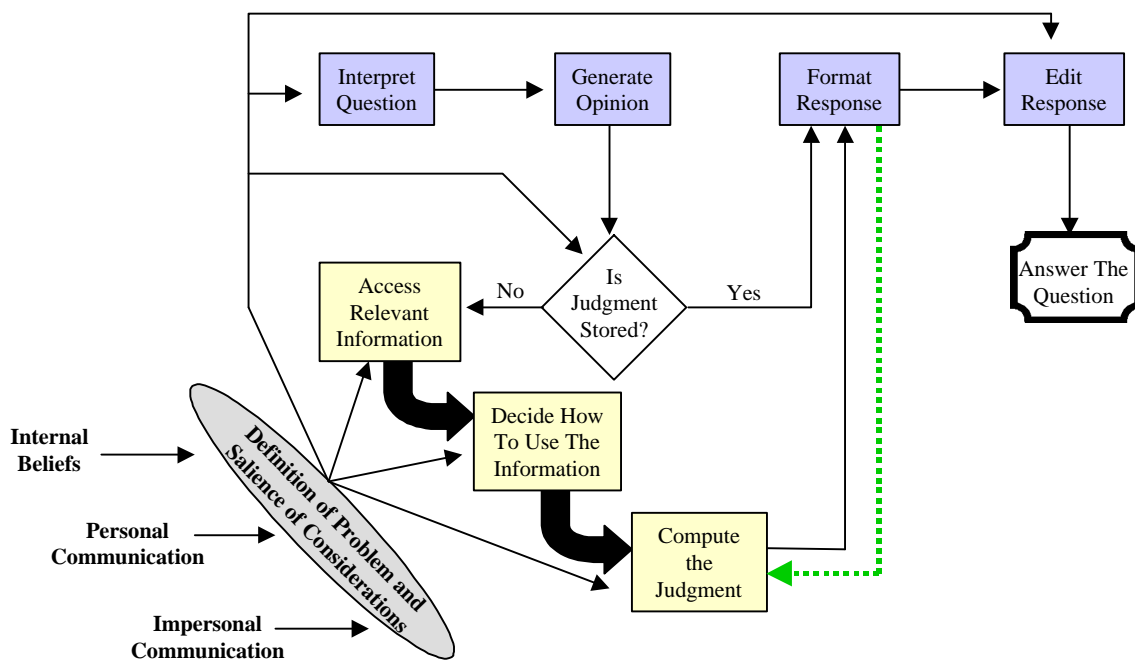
Interpret Question

Generate Opinion

Format Response

Edit Response

Is Judgment Stored?

No

Yes

Answer The Question

Access Relevant Information

Decide How To Use The Information

Compute the Judgment

Definition of Problem and Salience of Considerations

Internal Beliefs

Personal Communication

Impersonal Communication